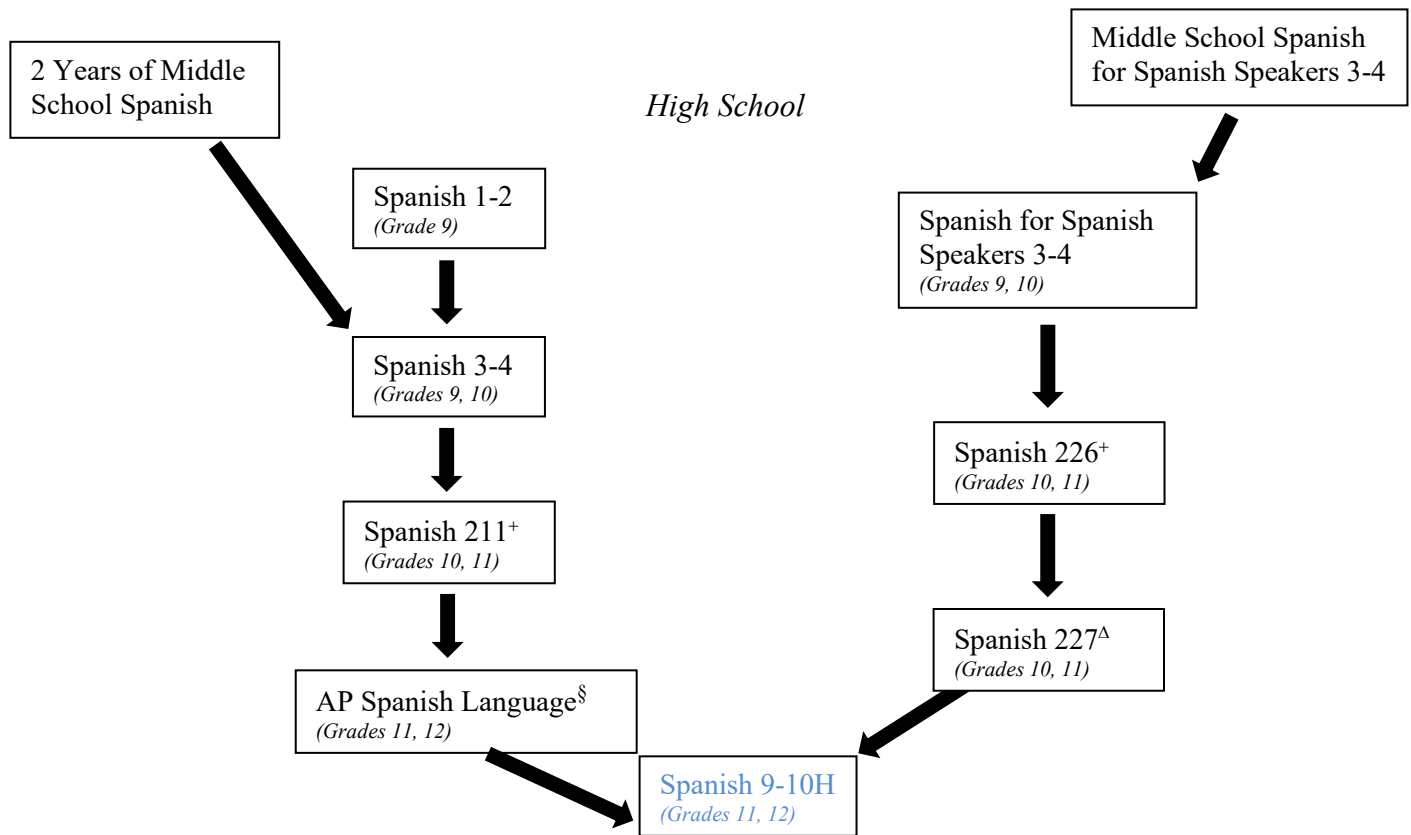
2 Years of Middle School Spanish

High School

Middle School Spanish for Spanish Speakers 3-4

Spanish 1-2
(Grade 9)

Spanish for Spanish Speakers 3-4
(Grades 9, 10)

Spanish 3-4
(Grades 9, 10)

Spanish 226$^{+}$
(Grades 10, 11)

Spanish 211$^{+}$
(Grades 10, 11)

Spanish 227$^{\Delta}$
(Grades 10, 11)

AP Spanish Language$^{\S}$
(Grades 11, 12)

Spanish 9-10H
(Grades 11, 12)